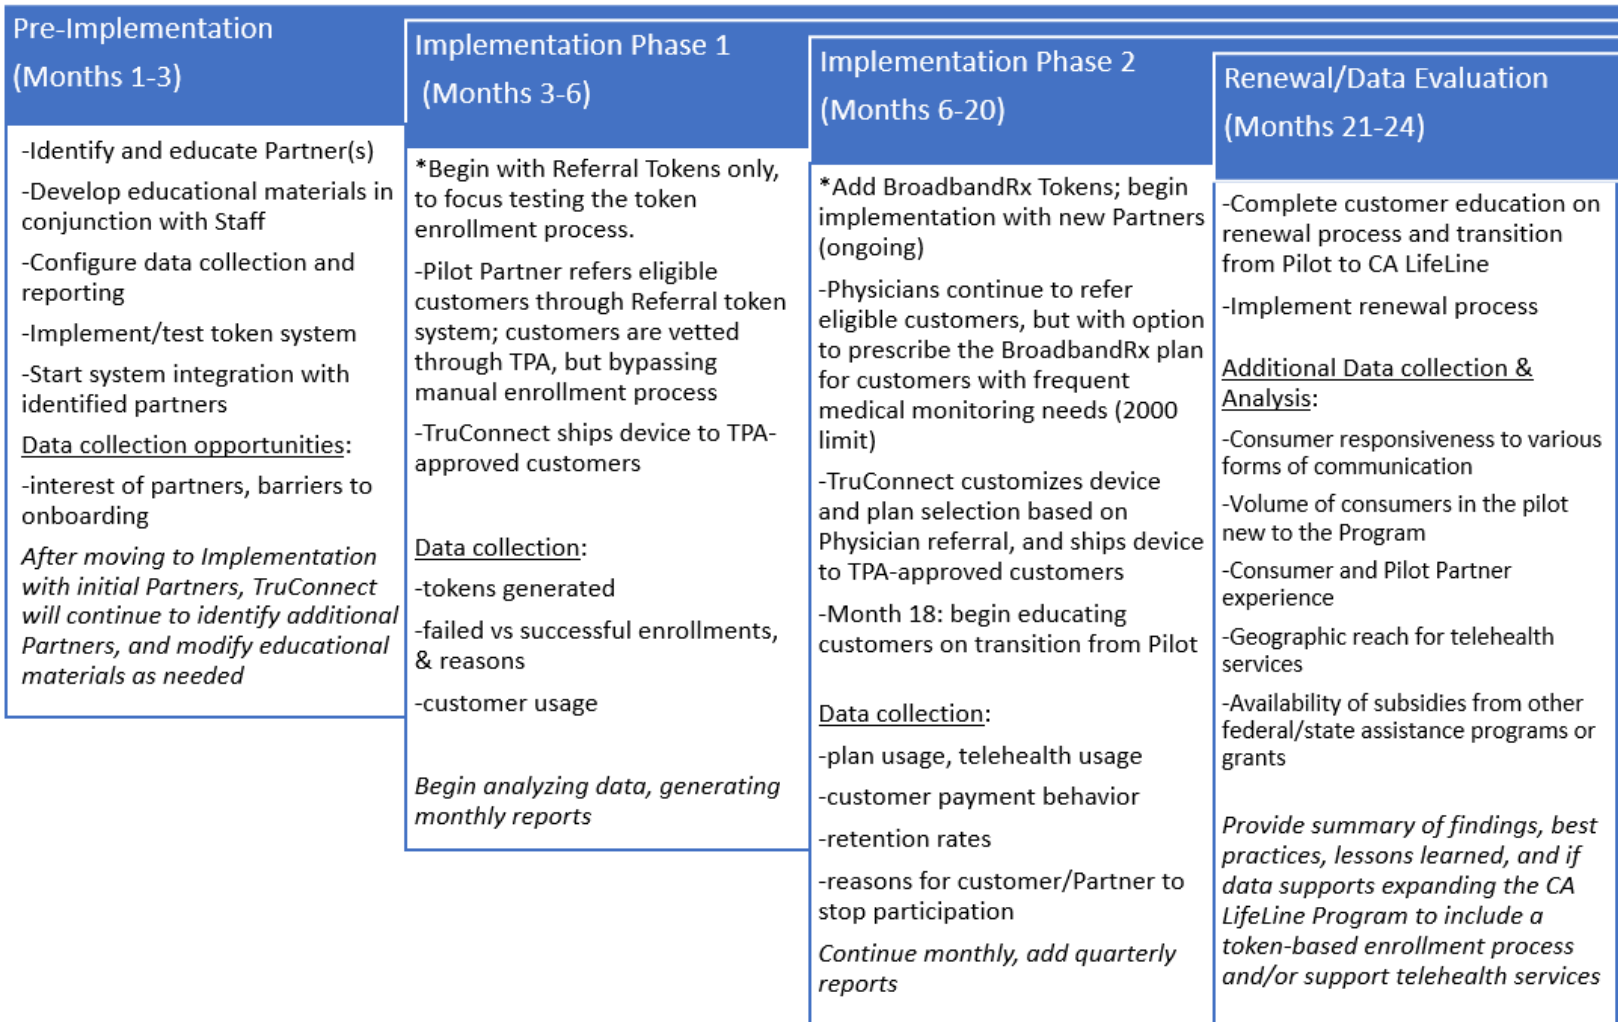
Pre-Implementation

(Months 1-3)

-Identify and educate Partner(s)

-Develop educational materials in conjunction with Staff

-Configure data collection and reporting

-Implement/test token system

-Start system integration with identified partners

Data collection opportunities:

-interest of partners, barriers to onboarding

*After moving to Implementation with initial Partners, TruConnect will continue to identify additional Partners, and modify educational materials as needed*

Implementation Phase 1

(Months 3-6)

*Begin with Referral Tokens only, to focus testing the token enrollment process.

-Pilot Partner refers eligible customers through Referral token system; customers are vetted through TPA, but bypassing manual enrollment process

-TruConnect ships device to TPA-approved customers

Data collection:

-tokens generated

-failed vs successful enrollments, & reasons

-customer usage

*Begin analyzing data, generating monthly reports*

Implementation Phase 2

(Months 6-20)

*Add BroadbandRx Tokens; begin implementation with new Partners (ongoing)

-Physicians continue to refer eligible customers, but with option to prescribe the BroadbandRx plan for customers with frequent medical monitoring needs (2000 limit)

-TruConnect customizes device and plan selection based on Physician referral, and ships device to TPA-approved customers

-Month 18: begin educating customers on transition from Pilot

Data collection:

-plan usage, telehealth usage

-customer payment behavior

-retention rates

-reasons for customer/Partner to stop participation

*Continue monthly, add quarterly reports*

Renewal/Data Evaluation

(Months 21-24)

-Complete customer education on renewal process and transition from Pilot to CA LifeLine

-Implement renewal process

Additional Data collection & Analysis:

-Consumer responsiveness to various forms of communication

-Volume of consumers in the pilot new to the Program

-Consumer and Pilot Partner experience

-Geographic reach for telehealth services

-Availability of subsidies from other federal/state assistance programs or grants

*Provide summary of findings, best practices, lessons learned, and if data supports expanding the CA LifeLine Program to include a token-based enrollment process and/or support telehealth services*